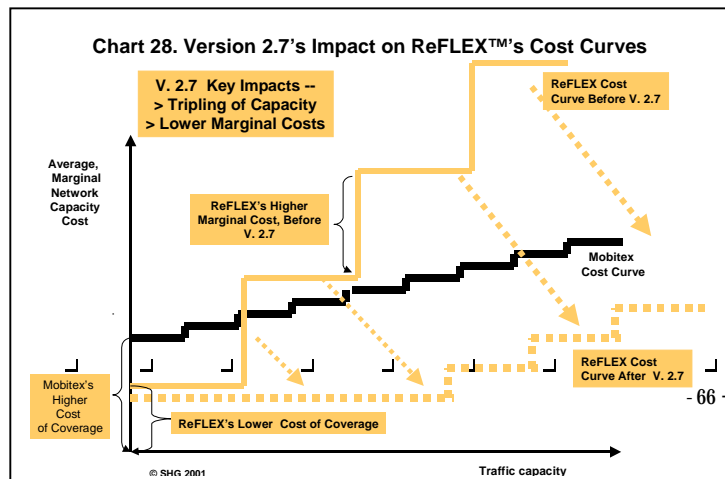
Chart 28. Version 2.7's Impact on ReFLEX™'s Cost Curves

V. 2.7 Key Impacts -- > Tripling of Capacity > Lower Marginal Costs

ReFLEX Cost Curve Before V. 2.7

Average, Marginal Network Capacity Cost

ReFLEX's Higher Marginal Cost, Before V. 2.7

Mobitex Cost Curve

ReFLEX Cost Curve After V. 2.7

Mobitex's Higher Cost of Coverage

ReFLEX's Lower Cost of Coverage

- 66 -

© SHG 2001

Traffic capacity